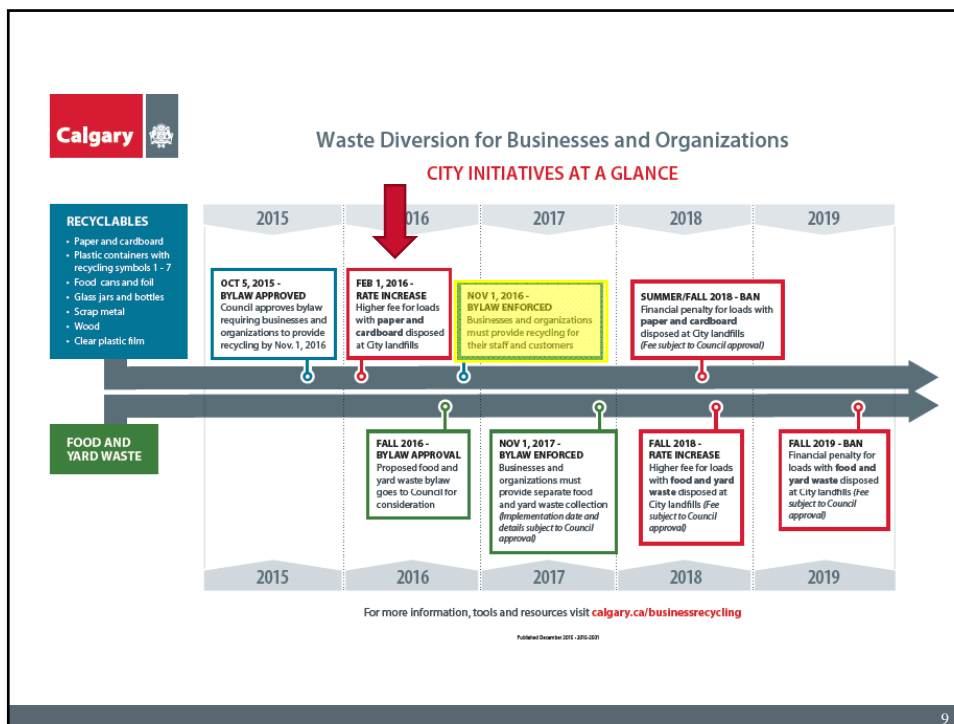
Calgary

Waste Diversion for Businesses and Organizations

CITY INITIATIVES AT A GLANCE

RECYCLABLES

- Paper and cardboard
- Plastic containers with recycling symbols 1 - 7
- Food cans and foil
- Glass jars and bottles
- Scrap metal
- Wood
- Clear plastic film

2015 2016 2017 2018 2019

OCT 5, 2015 - BYLAW APPROVED
Council approves bylaw requiring businesses and organizations to provide recycling by Nov. 1, 2016

FEB 1, 2016 - RATE INCREASE
Higher fee for loads with paper and cardboard disposed at City landfills

NOV 1, 2016 - BYLAW ENFORCED
Businesses and organizations must provide recycling for their staff and customers

SUMMER/FALL 2018 - BAN
Financial penalty for loads with paper and cardboard disposed at City landfills
(Fee subject to Council approval)

FOOD AND YARD WASTE

FALL 2016 - BYLAW APPROVAL
Proposed food and yard waste bylaw goes to Council for consideration

NOV 1, 2017 - BYLAW ENFORCED
Businesses and organizations must provide separate food and yard waste collection
(Implementation date and details subject to Council approval)

FALL 2018 - RATE INCREASE
Higher fee for loads with food and yard waste disposed at City landfills (Fee subject to Council approval)

FALL 2019 - BAN
Financial penalty for loads with food and yard waste disposed at City landfills (Fee subject to Council approval)

2015 2016 2017 2018 2019

For more information, tools and resources visit calgary.ca/businessrecycling

Published December 2015 - 2015-2031

9